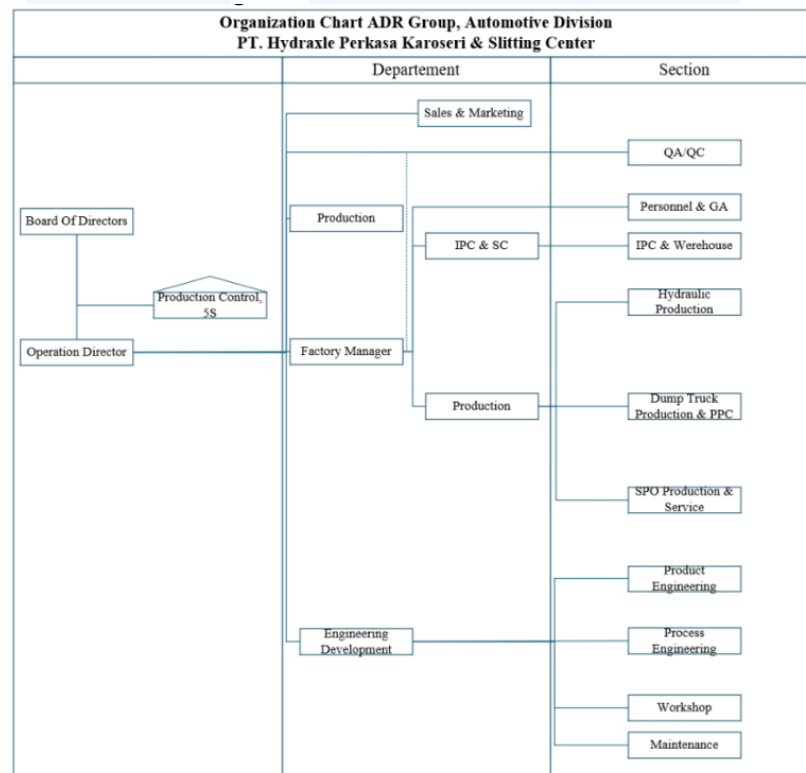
Organization Chart ADR Group, Automotive Division
PT. Hydraxle Perkasa Karoseri & Slitting Center

Departement

Section

Board Of Directors

Production Control, 5S

Operation Director

Sales & Marketing

Production

Factory Manager

IPC & SC

Production

Engineering Development

QA/QC

Personnel & GA

IPC & Werehouse

Hydraulic Production

Dump Truck Production & PPC

SPO Production & Service

Product Engineering

Process Engineering

Workshop

Maintenance